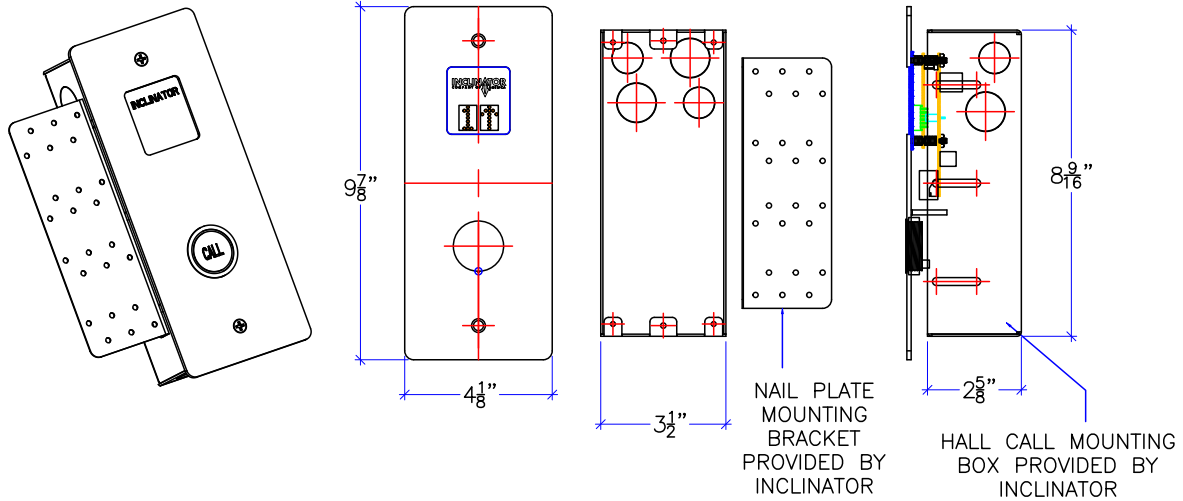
INCLINATOR

CALL

$9\frac{7}{8}$"

INCLINATOR

$4\frac{1}{8}$"

$3\frac{1}{2}$"

NAIL PLATE MOUNTING BRACKET PROVIDED BY INCLINATOR

$8\frac{9}{16}$"

$2\frac{5}{8}$"

HALL CALL MOUNTING BOX PROVIDED BY INCLINATOR